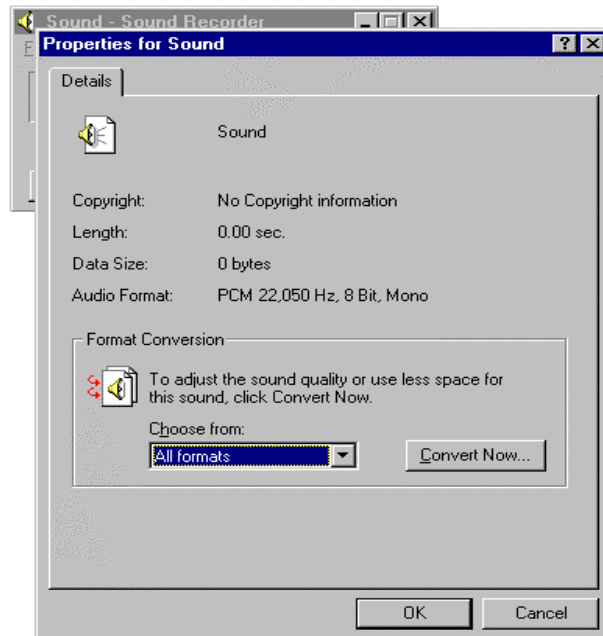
Sound - Sound Recorder
F

Properties for Sound

?
X

Details

Sound

Copyright: No Copyright information

Length: 0.00 sec.

Data Size: 0 bytes

Audio Format: PCM 22,050 Hz, 8 Bit, Mono

Format Conversion

To adjust the sound quality or use less space for this sound, click Convert Now.

Choose from:

All formats

Convert Now...

OK

Cancel